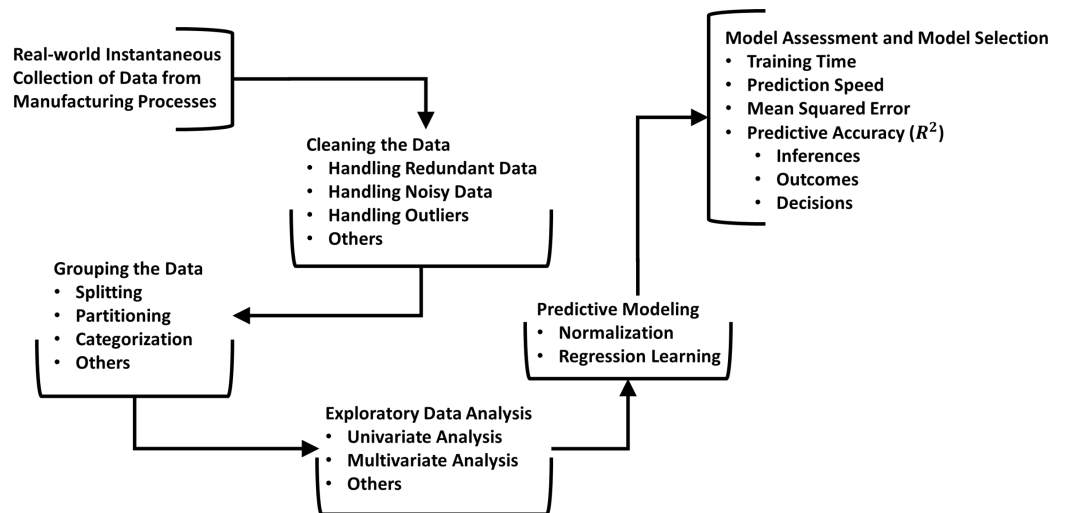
Real-world Instantaneous Collection of Data from Manufacturing Processes

Cleaning the Data
• Handling Redundant Data
• Handling Noisy Data
• Handling Outliers
• Others

Grouping the Data
• Splitting
• Partitioning
• Categorization
• Others

Exploratory Data Analysis
• Univariate Analysis
• Multivariate Analysis
• Others

Predictive Modeling
• Normalization
• Regression Learning

Model Assessment and Model Selection
• Training Time
• Prediction Speed
• Mean Squared Error
• Predictive Accuracy ($R^2$)
  • Inferences
  • Outcomes
  • Decisions